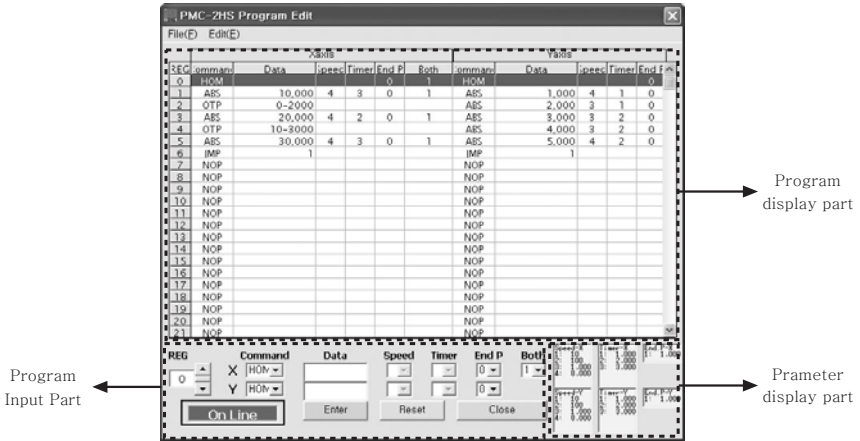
PMC-2HS Program Edit

File(F) Edit(E)

X axis

Y axis

| REG | ommand | Data | Speed | Timer | End P | Both | ommand | Data | Speed | Timer | End P |
|---|---|---|---|---|---|---|---|---|---|---|---|
| 0 | HOM | | | | 0 | 1 | HOM | | | | 0 |
| 1 | ABS | 10,000 | 4 | 3 | 0 | 1 | ABS | 1,000 | 4 | 1 | 0 |
| 2 | OTP | 0-2000 | | | | | ABS | 2,000 | 3 | 1 | 0 |
| 3 | ABS | 20,000 | 4 | 2 | 0 | 1 | ABS | 3,000 | 3 | 2 | 0 |
| 4 | OTP | 10-3000 | | | | | ABS | 4,000 | 3 | 2 | 0 |
| 5 | ABS | 30,000 | 4 | 3 | 0 | 1 | ABS | 5,000 | 4 | 2 | 0 |
| 6 | JMP | 1 | | | | | JMP | 1 | | | |
| 7 | NOP | | | | | | NOP | | | | |
| 8 | NOP | | | | | | NOP | | | | |
| 9 | NOP | | | | | | NOP | | | | |
| 10 | NOP | | | | | | NOP | | | | |
| 11 | NOP | | | | | | NOP | | | | |
| 12 | NOP | | | | | | NOP | | | | |
| 13 | NOP | | | | | | NOP | | | | |
| 14 | NOP | | | | | | NOP | | | | |
| 15 | NOP | | | | | | NOP | | | | |
| 16 | NOP | | | | | | NOP | | | | |
| 17 | NOP | | | | | | NOP | | | | |
| 18 | NOP | | | | | | NOP | | | | |
| 19 | NOP | | | | | | NOP | | | | |
| 20 | NOP | | | | | | NOP | | | | |
| 21 | NOP | | | | | | NOP | | | | |

Program display part

REG 0

Command X HOM Y HOM

Data

Speed Timer End P 0 0 Both 1

On Line

Enter Reset Close

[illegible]

Program Input Part

Prameter display part